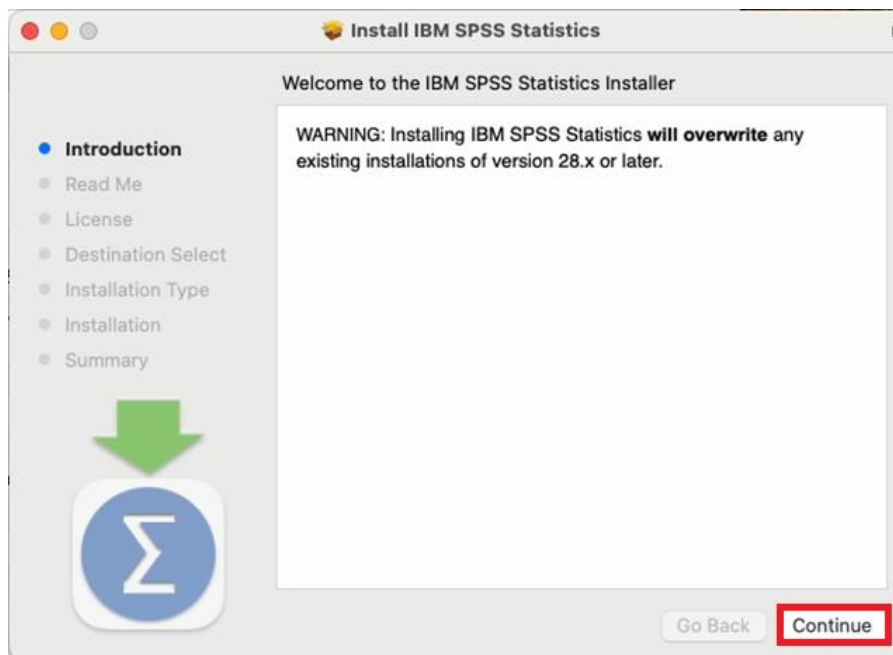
Install IBM SPSS Statistics

Welcome to the IBM SPSS Statistics Installer

Introduction
Read Me
License
Destination Select
Installation Type
Installation
Summary

WARNING: Installing IBM SPSS Statistics **will overwrite** any existing installations of version 28.x or later.

$\Sigma$

Go Back
Continue